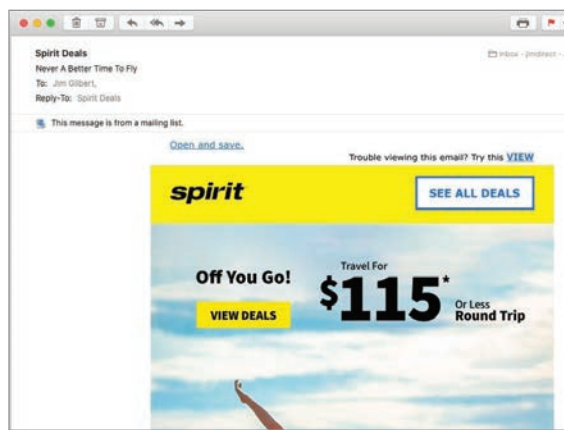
Spirit Deals
Never A Better Time To Fly
To: Jim Gilbert,
Reply-To: Spirit Deals

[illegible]

This message is from a mailing list.

Open and save.

Trouble viewing this email? Try this VIEW

spirit

SEE ALL DEALS

Off You Go!

VIEW DEALS

Travel For

$115*

Or Less
Round Trip